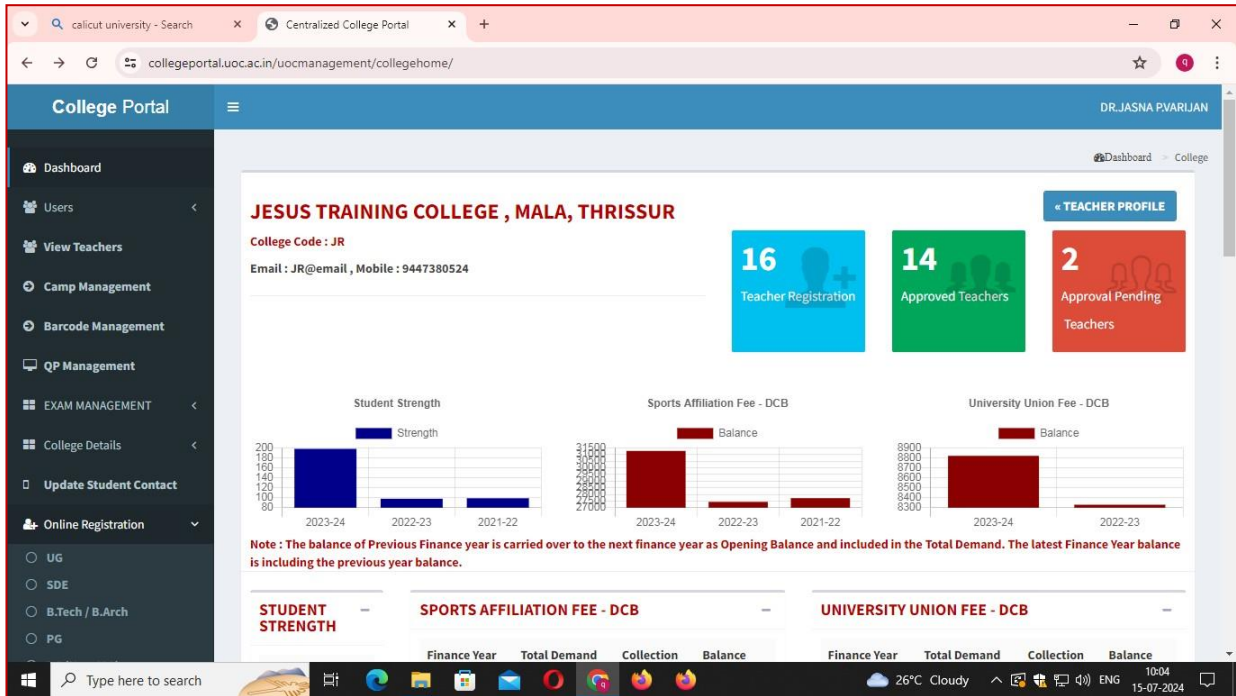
calicut university - Search
Centralized College Portal
collegeportal.uoc.ac.in/uocmanagement/collegehome/

College Portal
DR.JASNA P.VARIJAN

Dashboard
Users
View Teachers
Camp Management
Barcode Management
QP Management
EXAM MANAGEMENT
College Details
Update Student Contact
Online Registration
UG
SDE
B.Tech / B.Arch
PG

Dashboard > College

JESUS TRAINING COLLEGE , MALA, THRISSUR
« TEACHER PROFILE
College Code : JR
Email : JR@email , Mobile : 9447380524

16
Teacher Registration
14
Approved Teachers
2
Approval Pending Teachers

Student Strength
Strength
200
180
160
140
120
100
80
2023-24
2022-23
2021-22

Sports Affiliation Fee - DCB
Balance
31500
31000
30500
30000
29500
29000
28500
28000
27500
27000
2023-24
2022-23
2021-22

University Union Fee - DCB
Balance
8900
8800
8700
8600
8500
8400
8300
2023-24
2022-23

Note : The balance of Previous Finance year is carried over to the next finance year as Opening Balance and included in the Total Demand. The latest Finance Year balance is including the previous year balance.

STUDENT STRENGTH
SPORTS AFFILIATION FEE - DCB
Finance Year | Total Demand | Collection | Balance
UNIVERSITY UNION FEE - DCB
Finance Year | Total Demand | Collection | Balance

Type here to search
26°C Cloudy
ENG
10:04
15-07-2024